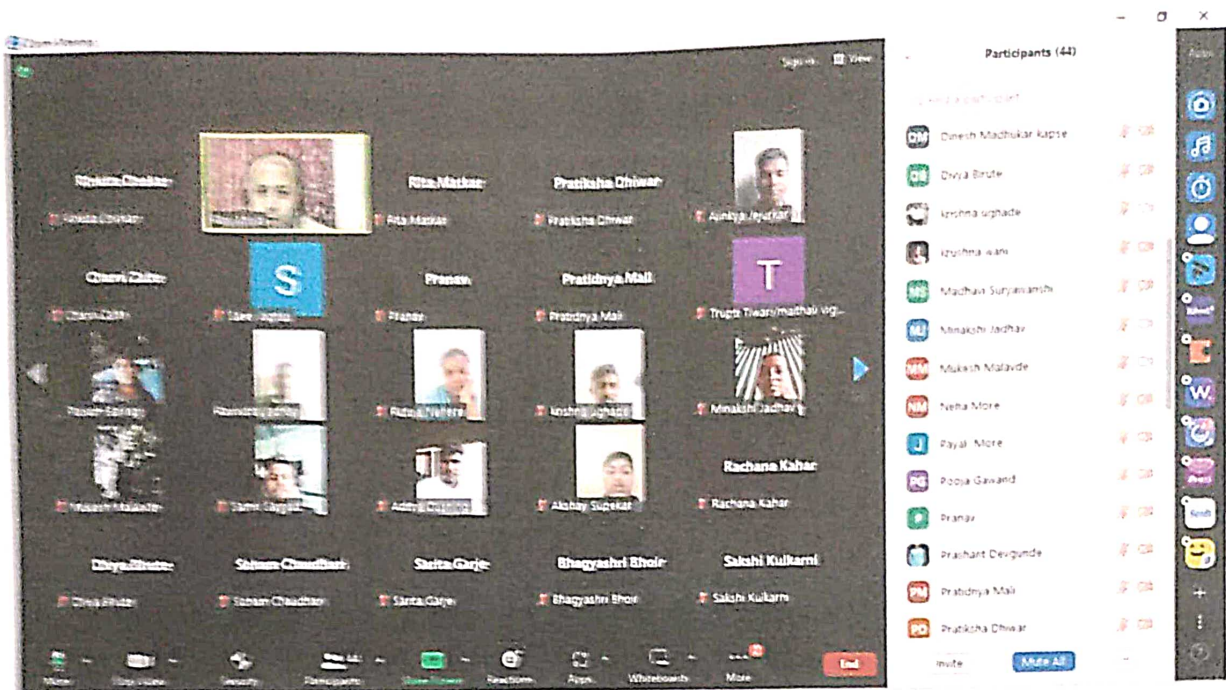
Zoom Meeting

View

Participants (44)

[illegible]

Rita Makar

Pratiksha Dhiwar

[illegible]

Rita Makar

Pratiksha Dhiwar

Ajinkya Jejurkar

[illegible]

S

Pranav

Pratidnya Mali

T

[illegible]

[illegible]

Pranav

Pratidnya Mali

Trupti Tiwari/madhavi vig...

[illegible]

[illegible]

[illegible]

krishna ughade

Minakshi Jadhav

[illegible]

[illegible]

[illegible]

Akshay Supekar

Rachana Kahar

Rachana Kahar

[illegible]

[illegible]

Sarita Garje

Bhagyashri Bhoir

Sakshi Kulkarni

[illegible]

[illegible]

Sarita Garje

Bhagyashri Bhoir

Sakshi Kulkarni

DM Dinesh Madhukar kapse

DB Divya Birute

krishna ughade

krishna wani

MS Madhavi Suryavanshi

MJ Minakshi Jadhav

MM Mukesh Malavde

NM Neha More

J Payal More

PG Pooja Gawand

P Pranav

Prashant Devgunde

PM Pratidnya Mali

PD Pratiksha Dhiwar

Invite

Mute All

Unmute

Stop Video

Security

Participants

Share Screen

Reactions

Apps

Whiteboards

More

End

Apps

Word